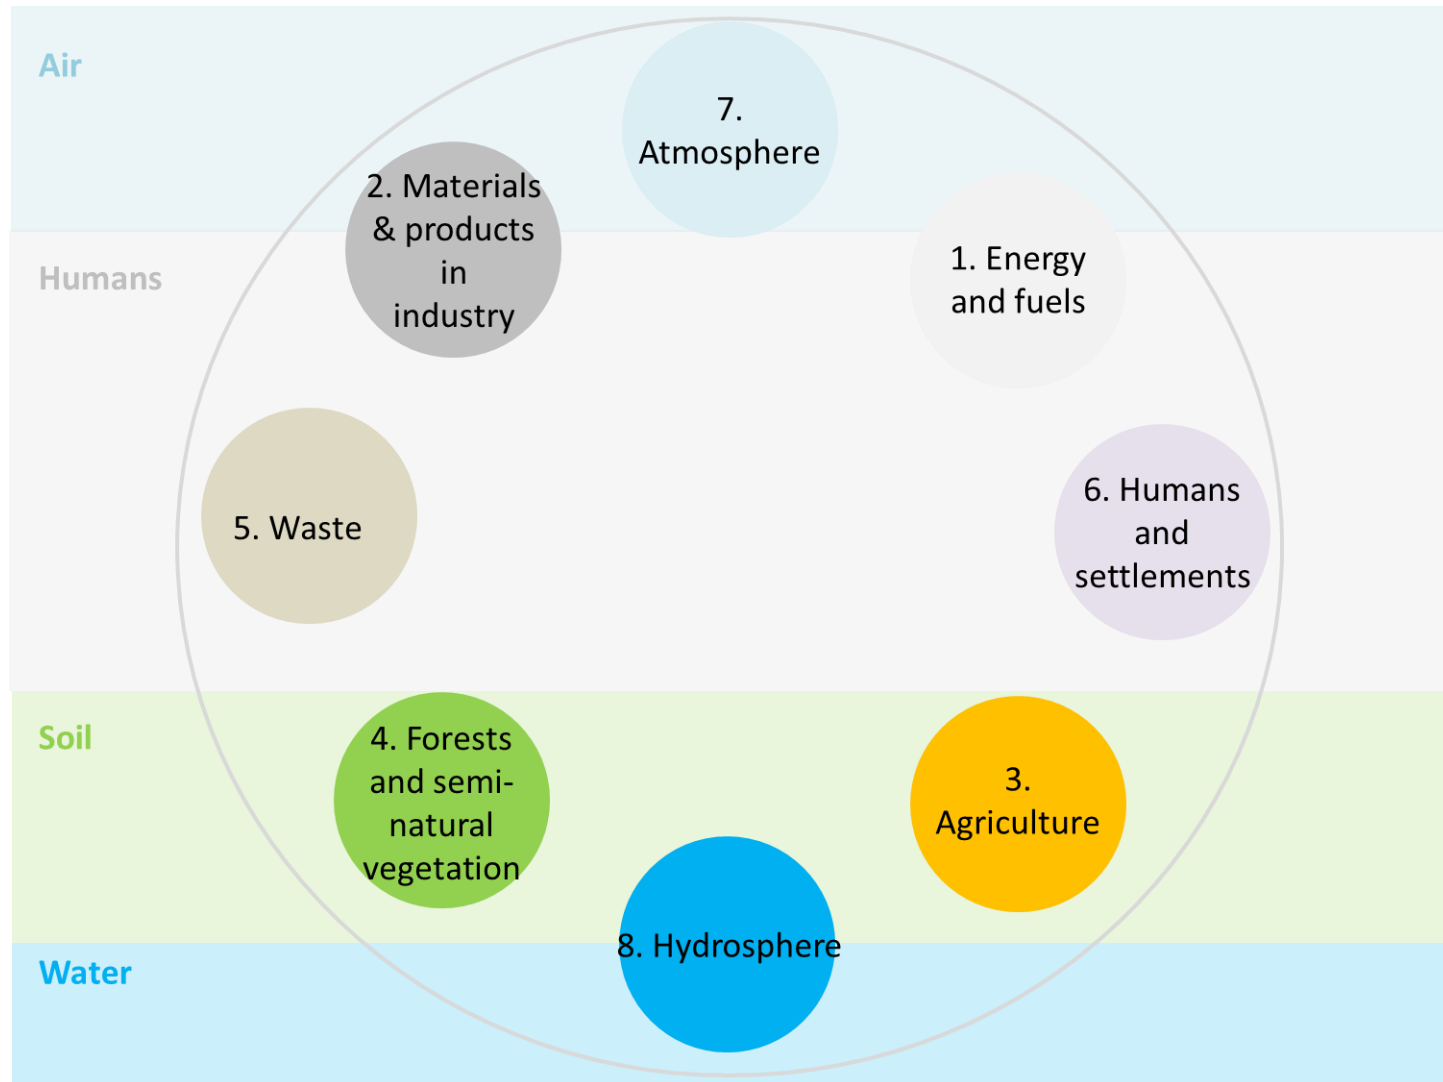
Air

7. Atmosphere

2. Materials & products in industry

Humans

1. Energy and fuels

5. Waste

6. Humans and settlements

Soil

4. Forests and semi-natural vegetation

3. Agriculture

8. Hydrosphere

Water